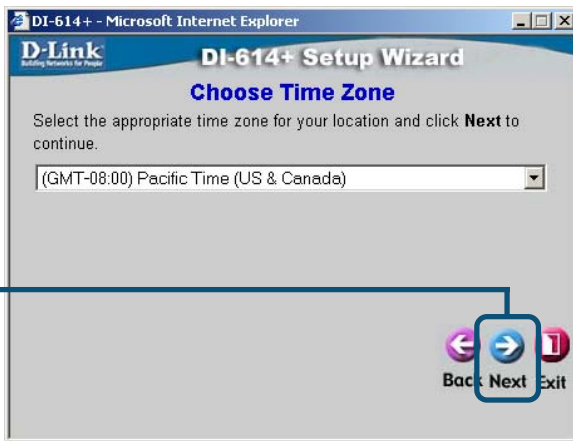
DI-614+ - Microsoft Internet Explorer

D-Link
Building Networks for People

DI-614+ Setup Wizard

Choose Time Zone

Select the appropriate time zone for your location and click **Next** to continue.

(GMT-08:00) Pacific Time (US & Canada)

Back Next Exit